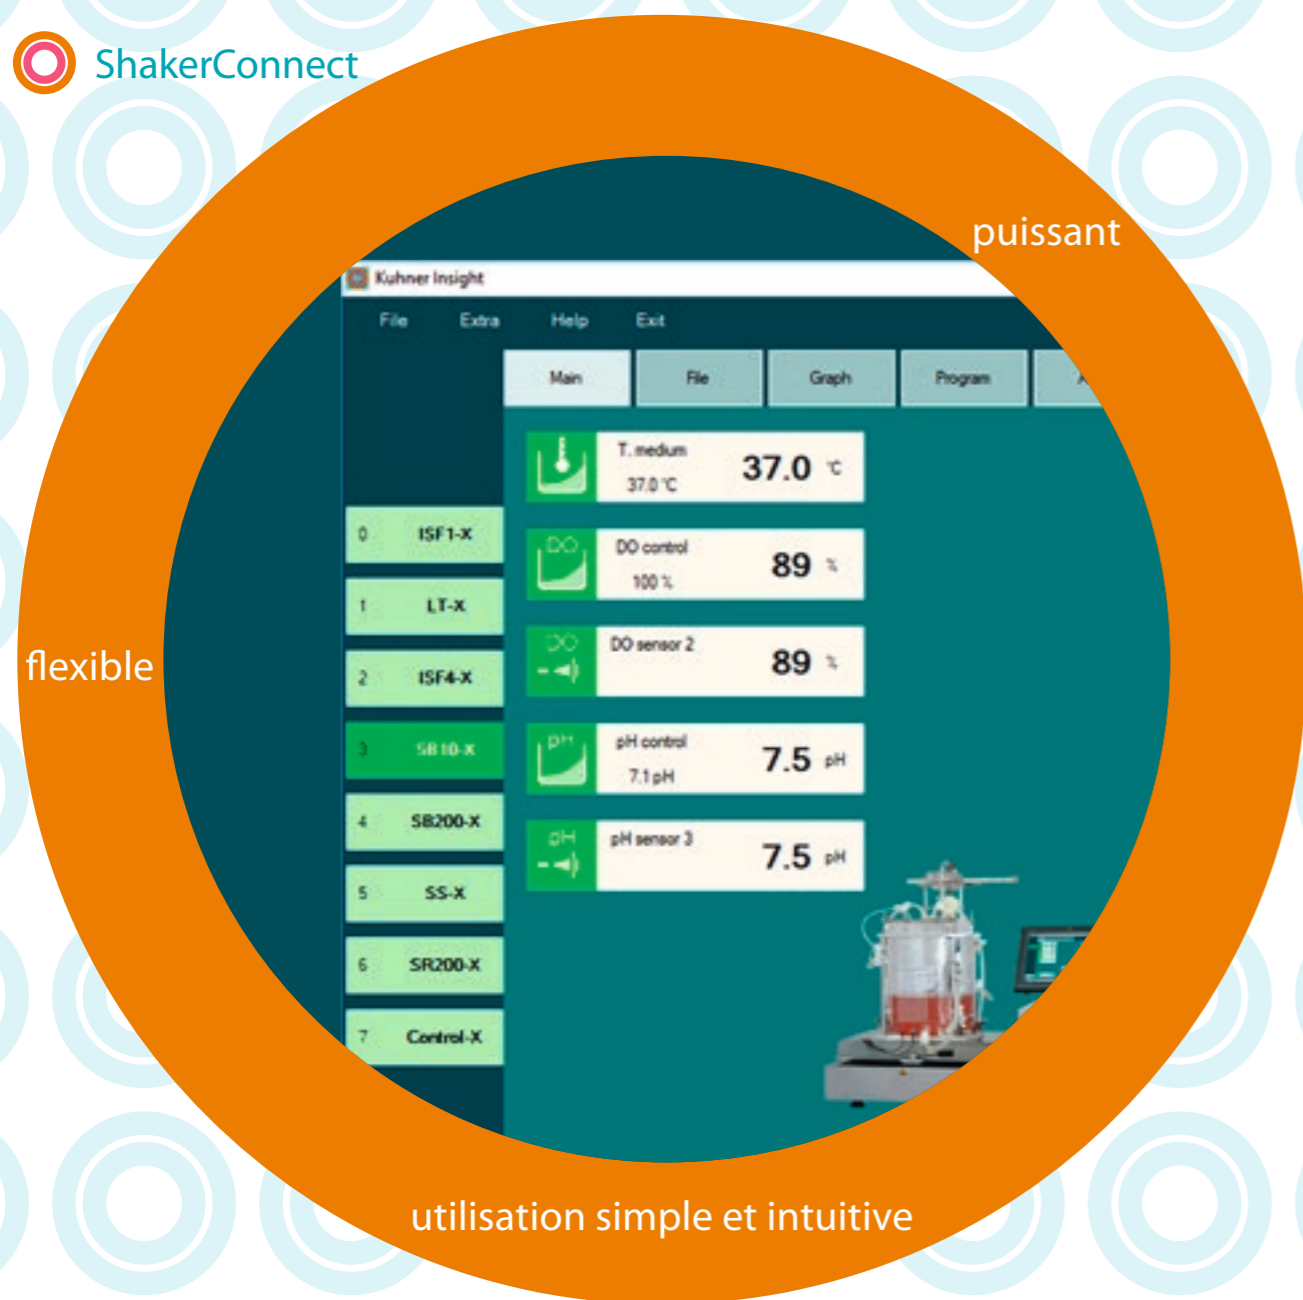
ShakerConnect

puissant

Kuhner Insight

File Extra Help Exit

Main File Graph Program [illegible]

T. medium 37.0 °C 37.0 °C

DO control 100 % 89 %

DO sensor 2 89 %

pH control 7.1 pH 7.5 pH

pH sensor 3 7.5 pH

0 ISF1-X

1 LT-X

2 ISF4-X

3 SB10-X

4 SB200-X

5 SS-X

6 SR200-X

7 Control-X

flexible

utilisation simple et intuitive